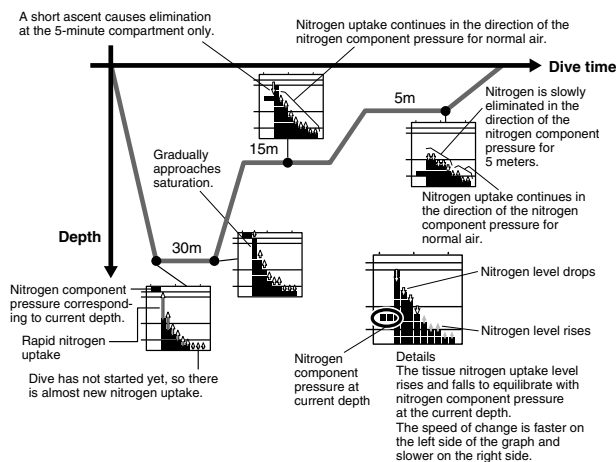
A short ascent causes elimination at the 5-minute compartment only.

Nitrogen uptake continues in the direction of the nitrogen component pressure for normal air.

Dive time

5m

Nitrogen is slowly eliminated in the direction of the nitrogen component pressure for 5 meters.

15m

Gradually approaches saturation.

Nitrogen uptake continues in the direction of the nitrogen component pressure for normal air.

Depth

30m

Nitrogen component pressure corresponding to current depth.

Rapid nitrogen uptake

Dive has not started yet, so there is almost new nitrogen uptake.

Nitrogen level drops

Nitrogen level rises

Nitrogen component pressure at current depth

Details
The tissue nitrogen uptake level rises and falls to equilibrate with nitrogen component pressure at the current depth.
The speed of change is faster on the left side of the graph and slower on the right side.